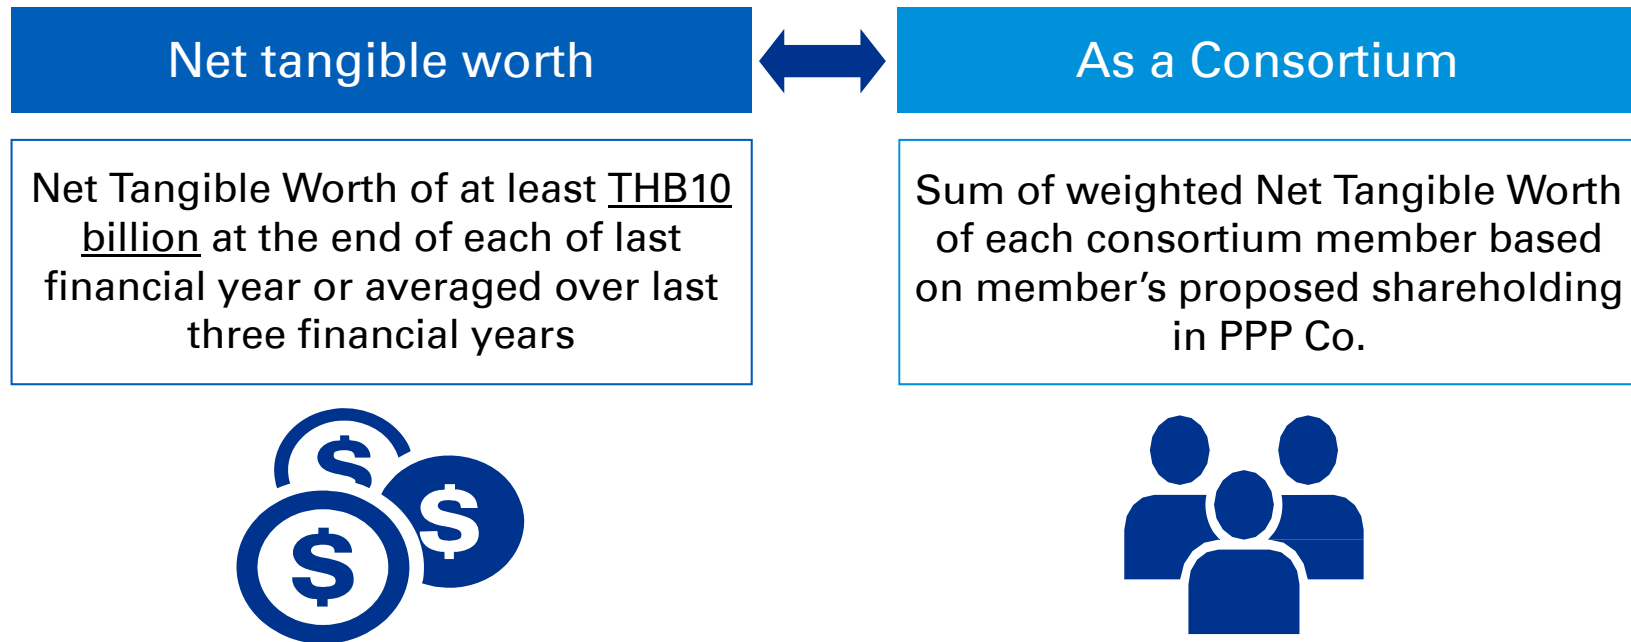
Net tangible worth

As a Consortium

Net Tangible Worth of at least THB10 billion at the end of each of last financial year or averaged over last three financial years

Sum of weighted Net Tangible Worth of each consortium member based on member’s proposed shareholding in PPP Co.

$

$

$